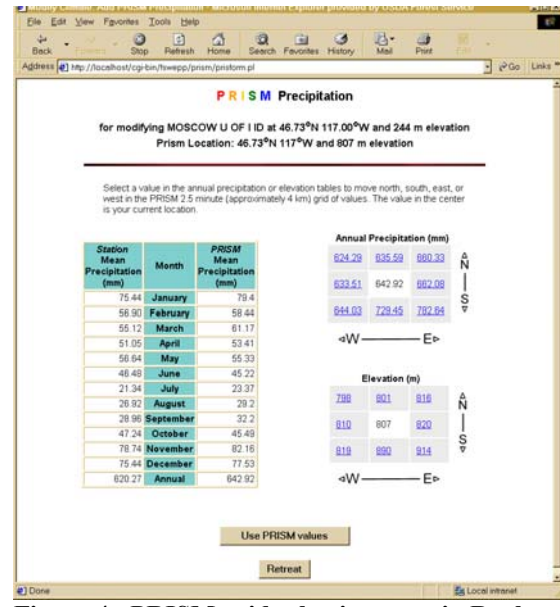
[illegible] - Microsoft Internet Explorer provided by USDA Forest Service

File Edit View Favorites Tools Help

Back Forward Stop Refresh Home Search Favorites History Mail Print Edit

Address http://localhost/cgi-bin/fswepp/prism/prisform.pl Go Links

P R I S M Precipitation

for modifying MOSCOW U OF I ID at 46.73°N 117.00°W and 244 m elevation
Prism Location: 46.73°N 117°W and 807 m elevation

Select a value in the annual precipitation or elevation tables to move north, south, east, or west in the PRISM 2.5 minute (approximately 4 km) grid of values. The value in the center is your current location.

| Station Mean Precipitation (mm) | Month | PRISM Mean Precipitation (mm) |
|---|---|---|
| 75.44 | January | 79.4 |
| 56.90 | February | 58.44 |
| 55.12 | March | 61.17 |
| 51.05 | April | 53.41 |
| 56.64 | May | 55.33 |
| 46.48 | June | 45.22 |
| 21.34 | July | 23.37 |
| 26.92 | August | 28.2 |
| 28.96 | September | 32.2 |
| 47.24 | October | 45.49 |
| 78.74 | November | 82.16 |
| 75.44 | December | 77.53 |
| 620.27 | Annual | 642.92 |

Annual Precipitation (mm)

| 624.29 | 635.59 | 660.33 |
|---|---|---|
| 633.51 | 642.92 | 662.08 |
| 644.03 | 729.45 | 782.64 |

N S W E

Elevation (m)

| 798 | 801 | 816 |
|---|---|---|
| 810 | 807 | 820 |
| 819 | 890 | 914 |

N S W E

Use PRISM values

Retreat

Done Local intranet

Figure 4. PRISM guide data screen in Rock